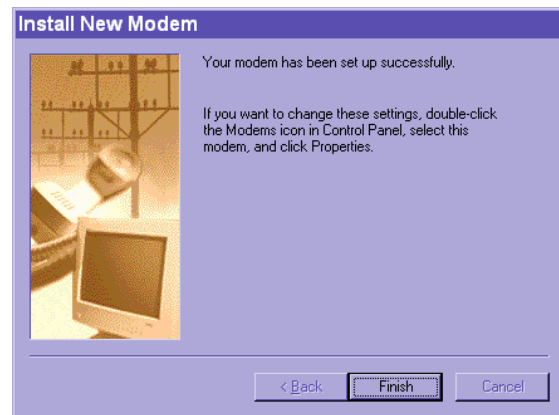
Install New Modem

Your modem has been set up successfully.

If you want to change these settings, double-click the Modems icon in Control Panel, select this modem, and click Properties.

< Back
Finish
Cancel